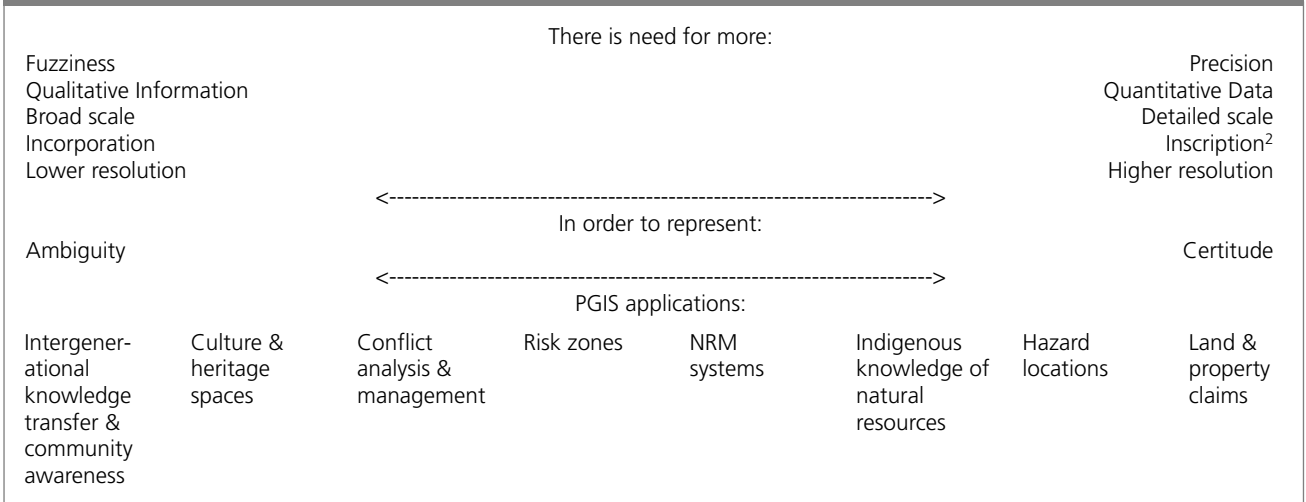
There is need for more:

Fuzziness
Qualitative Information
Broad scale
Incorporation
Lower resolution

Precision
Quantitative Data
Detailed scale
Inscription$^2$
Higher resolution

<------------------------------------------------------------------------->

In order to represent:

Ambiguity

Certitude

<------------------------------------------------------------------------->

PGIS applications:

| Intergenerational knowledge transfer & community awareness | Culture & heritage spaces | Conflict analysis & management | Risk zones | NRM systems | Indigenous knowledge of natural resources | Hazard locations | Land & property claims |
|---|---|---|---|---|---|---|---|